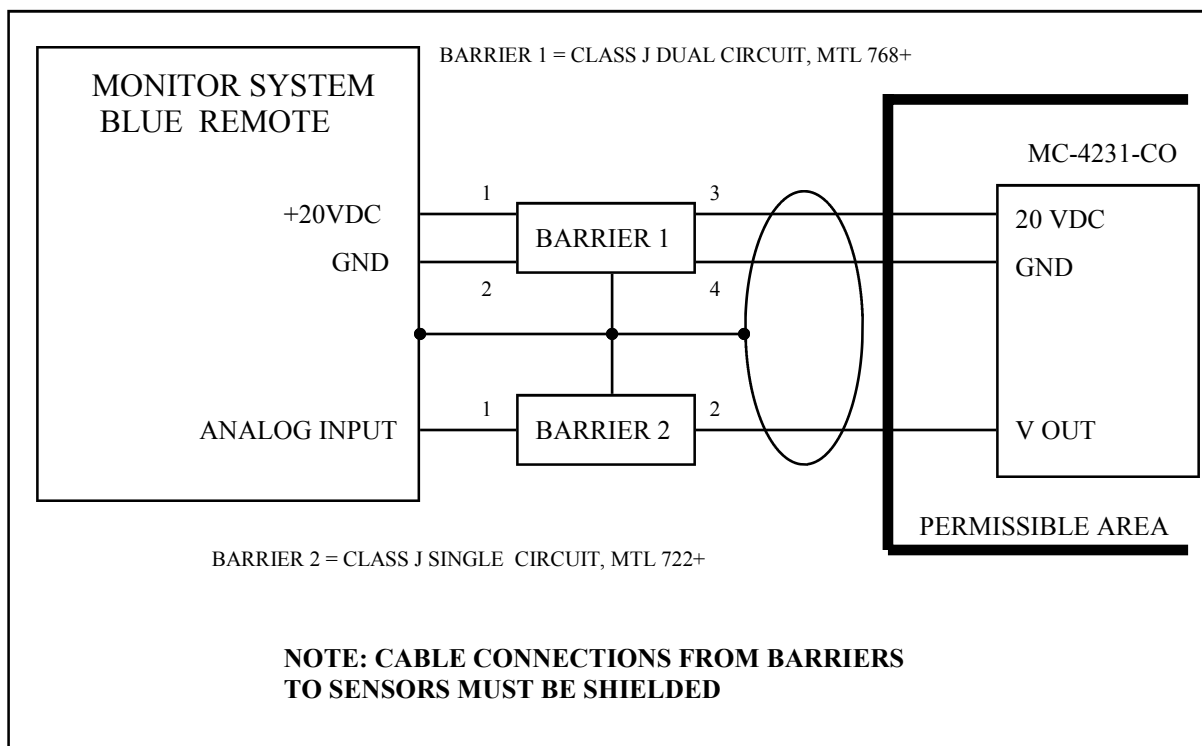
BARRIER 1 = CLASS J DUAL CIRCUIT, MTL 768+

MONITOR SYSTEM
BLUE REMOTE

+20VDC

GND

1

2

BARRIER 1

3

4

MC-4231-CO

20 VDC

GND

ANALOG INPUT

1

BARRIER 2

2

V OUT

PERMISSIBLE AREA

BARRIER 2 = CLASS J SINGLE CIRCUIT, MTL 722+

**NOTE: CABLE CONNECTIONS FROM BARRIERS TO SENSORS MUST BE SHIELDED**